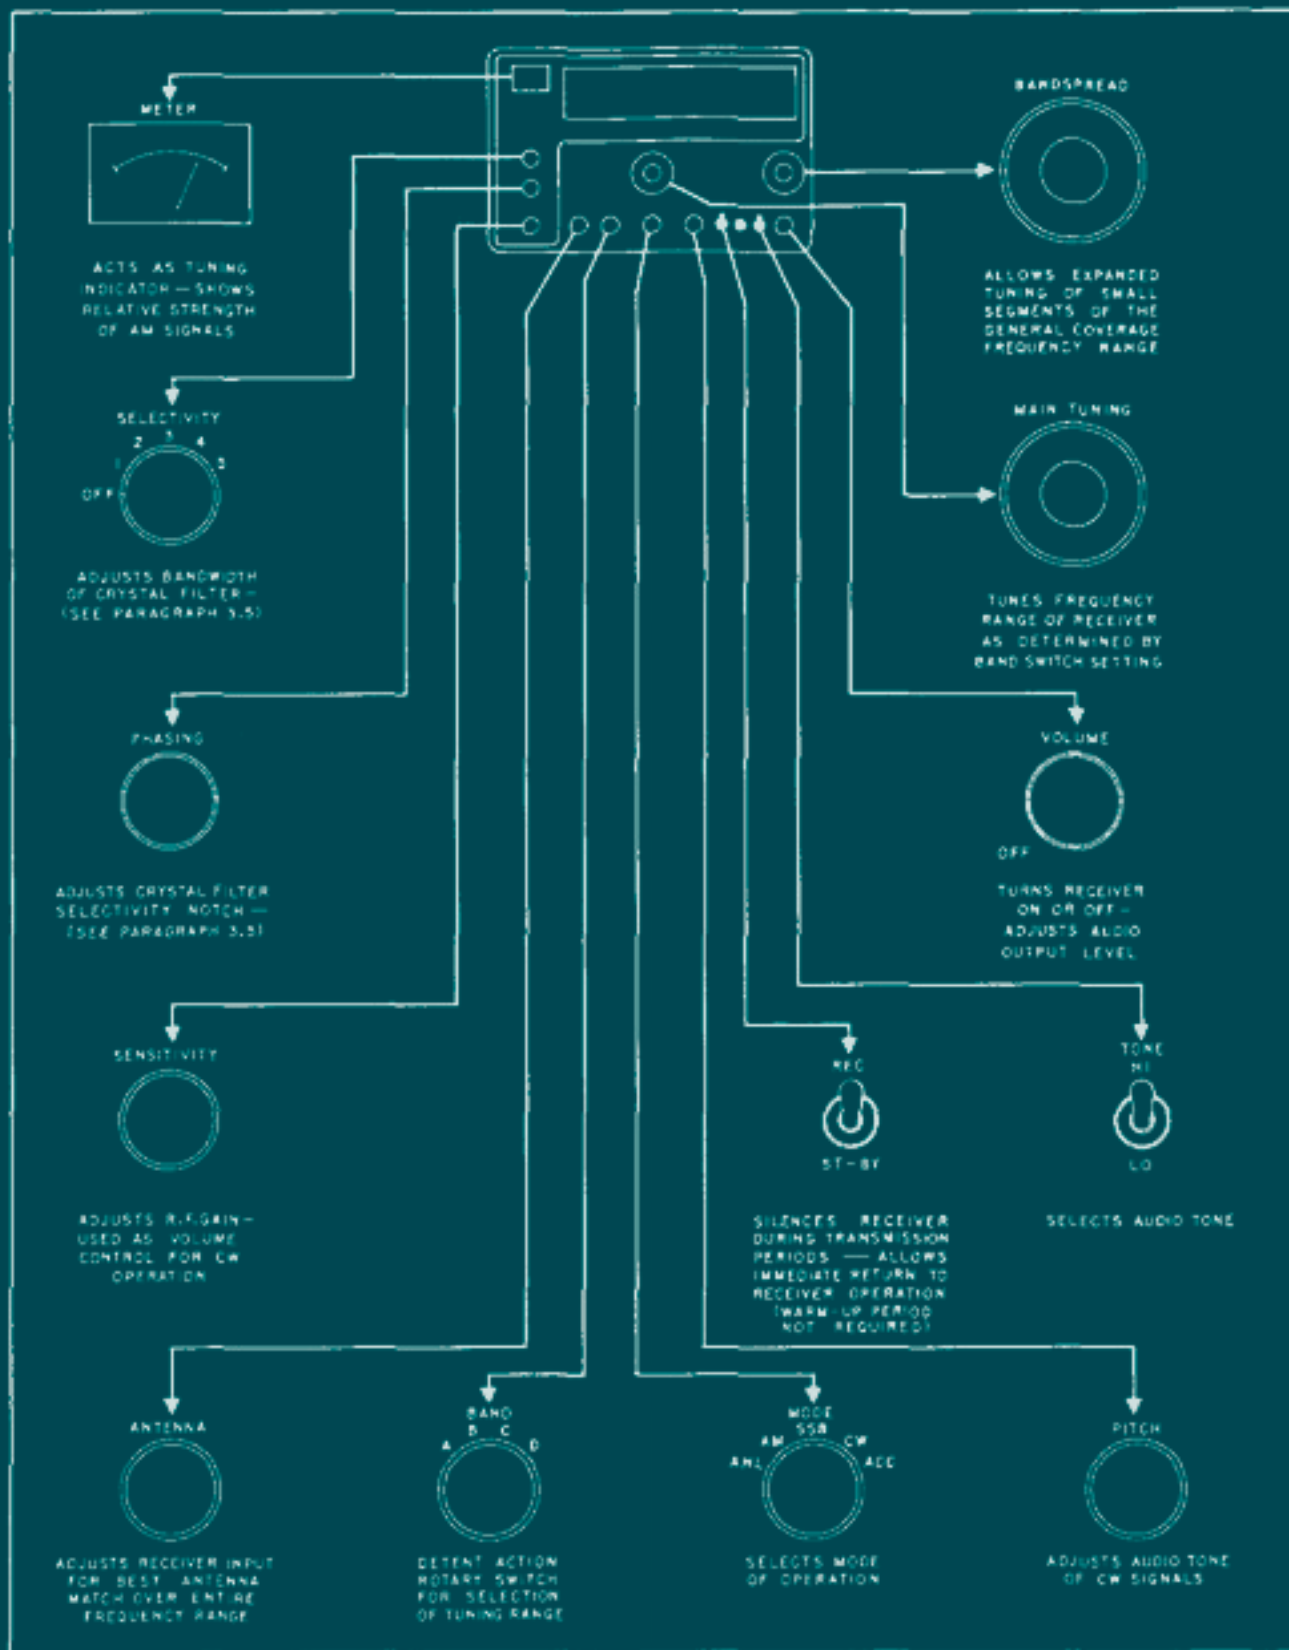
METER

ACTS AS TUNING INDICATOR — SHOWS RELATIVE STRENGTH OF AM SIGNALS

BANDSPREAD

ALLOWS EXPANDED TUNING OF SMALL SEGMENTS OF THE GENERAL COVERAGE FREQUENCY RANGE

SELECTIVITY
1 2 3 4 5
OFF

ADJUSTS BANDWIDTH OF CRYSTAL FILTER — (SEE PARAGRAPH 3.5)

MAIN TUNING

TUNES FREQUENCY RANGE OF RECEIVER AS DETERMINED BY BAND SWITCH SETTING

PHASING

ADJUSTS CRYSTAL FILTER SELECTIVITY NOTCH — (SEE PARAGRAPH 3.5)

VOLUME
OFF

TURNS RECEIVER ON OR OFF — ADJUSTS AUDIO OUTPUT LEVEL

SENSITIVITY

ADJUSTS R.F.GAIN — USED AS VOLUME CONTROL FOR CW OPERATION

REC
ST-BY

SILENCES RECEIVER DURING TRANSMISSION PERIODS — ALLOWS IMMEDIATE RETURN TO RECEIVER OPERATION (WARM-UP PERIOD NOT REQUIRED)

TONE
HI
LO

SELECTS AUDIO TONE

ANTENNA

ADJUSTS RECEIVER INPUT FOR BEST ANTENNA MATCH OVER ENTIRE FREQUENCY RANGE

BAND
A B C D

DETENT ACTION ROTARY SWITCH FOR SELECTION OF TUNING RANGE

MODE
ANL AM SSB CW ACC

SELECTS MODE OF OPERATION

PITCH

ADJUSTS AUDIO TONE OF CW SIGNALS